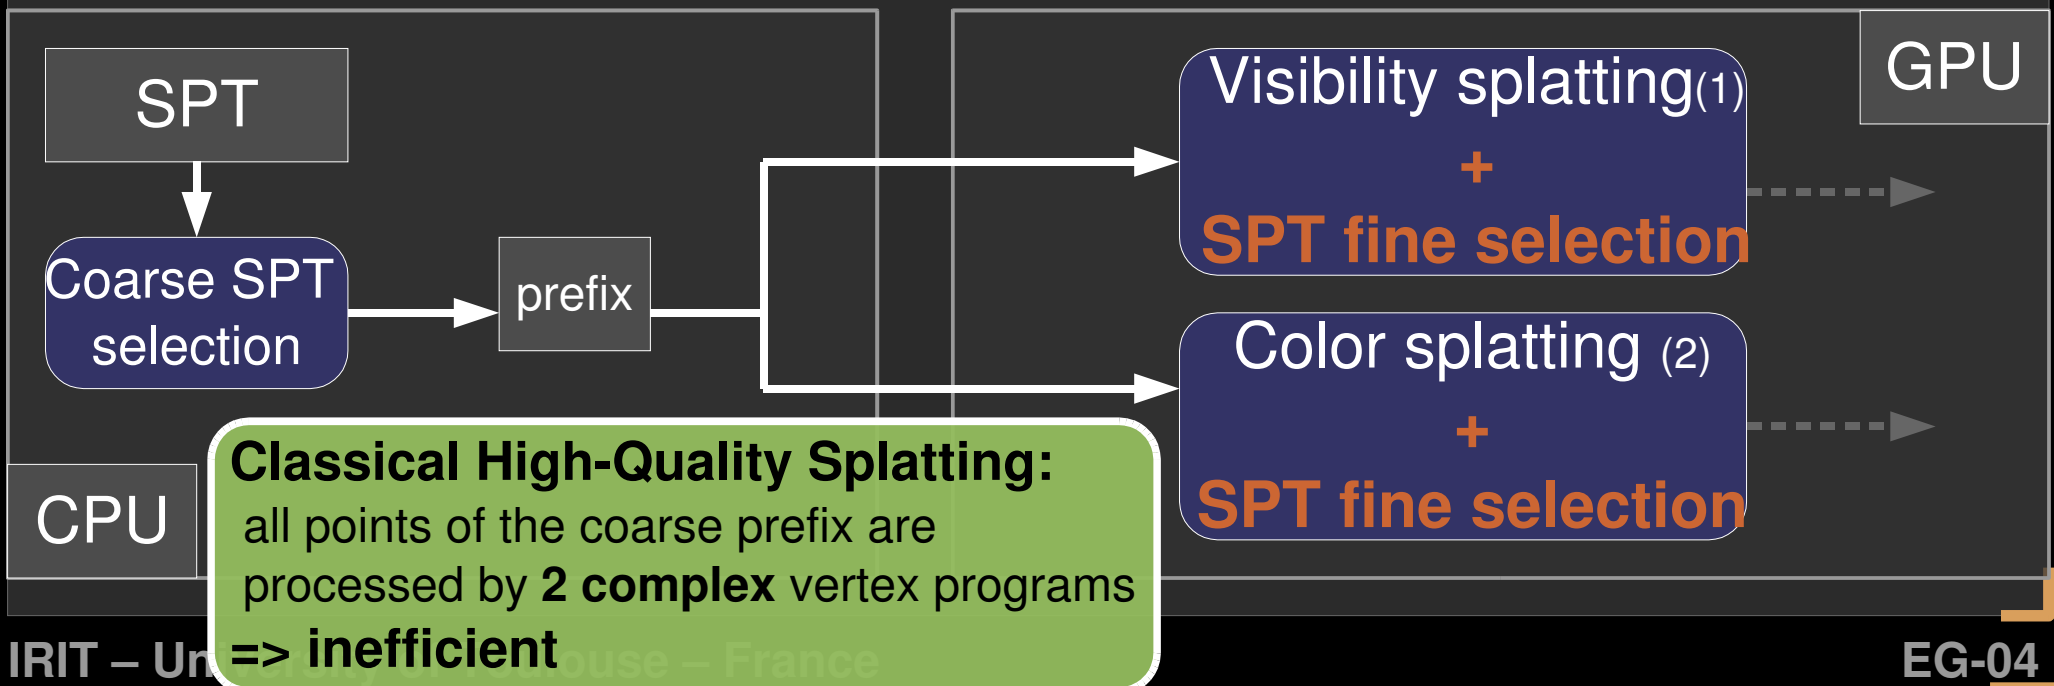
SPT

Coarse SPT selection

prefix

Visibility splatting(1)
+
SPT fine selection

GPU

Color splatting (2)
+
SPT fine selection

CPU

**Classical High-Quality Splatting:**
all points of the coarse prefix are processed by **2 complex** vertex programs
**=> inefficient**

IRIT – Un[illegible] France

EG-04